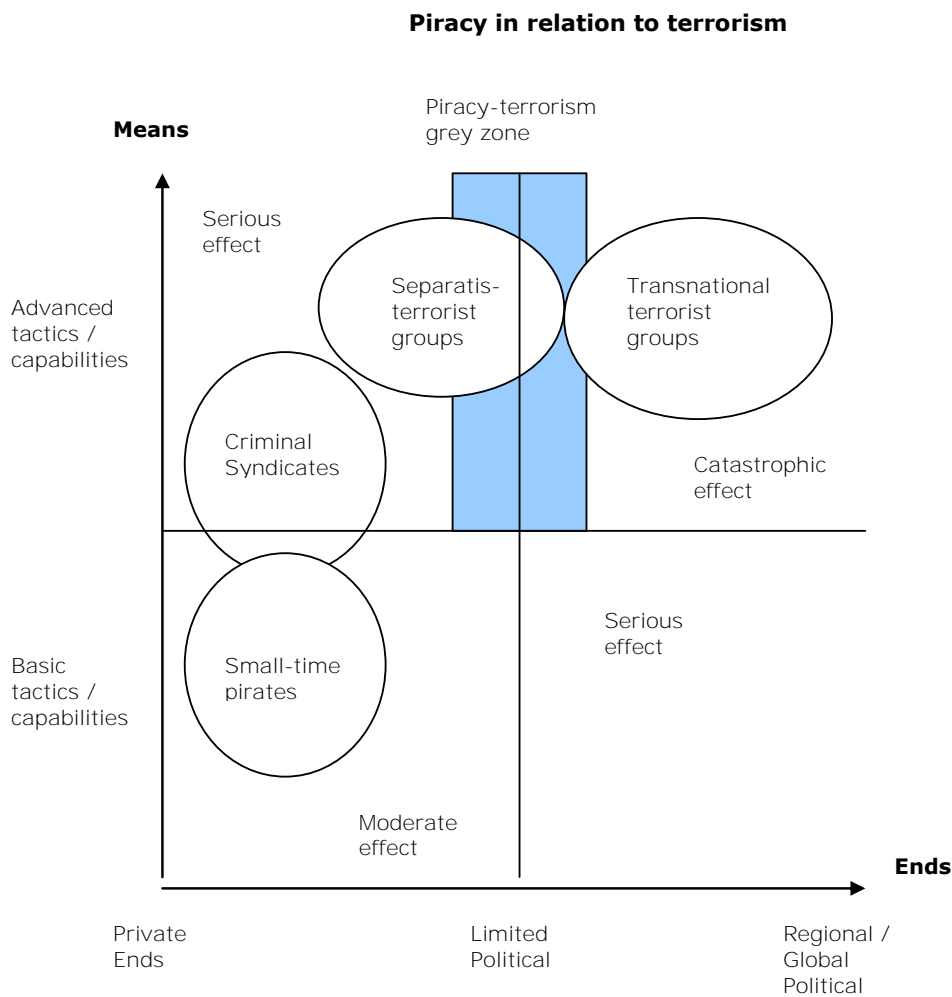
Piracy in relation to terrorism

Piracy-terrorism grey zone

Means

Serious effect

Separatis-terrorist groups

Transnational terrorist groups

Advanced tactics / capabilities

Criminal Syndicates

Catastrophic effect

Basic tactics / capabilities

Small-time pirates

Serious effect

Moderate effect

Ends

Private Ends

Limited Political

Regional / Global Political